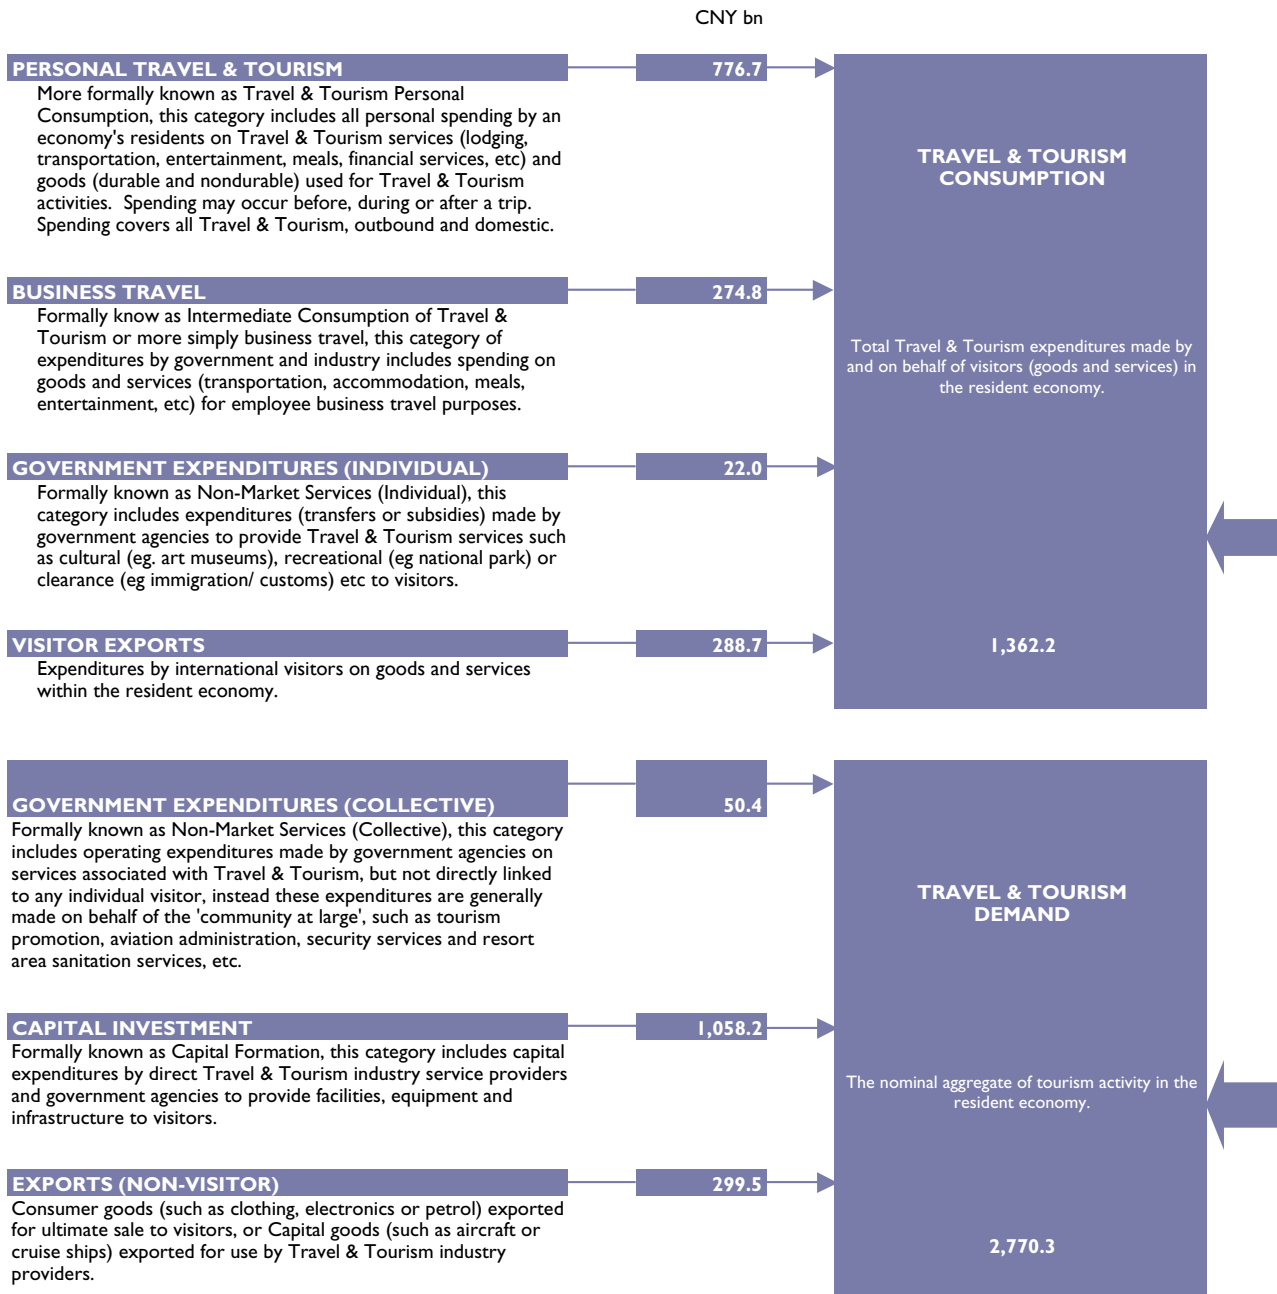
CNY bn

PERSONAL TRAVEL & TOURISM

776.7

More formally known as Travel & Tourism Personal Consumption, this category includes all personal spending by an economy's residents on Travel & Tourism services (lodging, transportation, entertainment, meals, financial services, etc) and goods (durable and nondurable) used for Travel & Tourism activities. Spending may occur before, during or after a trip. Spending covers all Travel & Tourism, outbound and domestic.

TRAVEL & TOURISM CONSUMPTION

BUSINESS TRAVEL

274.8

Formally know as Intermediate Consumption of Travel & Tourism or more simply business travel, this category of expenditures by government and industry includes spending on goods and services (transportation, accommodation, meals, entertainment, etc) for employee business travel purposes.

Total Travel & Tourism expenditures made by and on behalf of visitors (goods and services) in the resident economy.

GOVERNMENT EXPENDITURES (INDIVIDUAL)

22.0

Formally known as Non-Market Services (Individual), this category includes expenditures (transfers or subsidies) made by government agencies to provide Travel & Tourism services such as cultural (eg. art museums), recreational (eg national park) or clearance (eg immigration/ customs) etc to visitors.

VISITOR EXPORTS

288.7

Expenditures by international visitors on goods and services within the resident economy.

1,362.2

GOVERNMENT EXPENDITURES (COLLECTIVE)

50.4

Formally known as Non-Market Services (Collective), this category includes operating expenditures made by government agencies on services associated with Travel & Tourism, but not directly linked to any individual visitor, instead these expenditures are generally made on behalf of the 'community at large', such as tourism promotion, aviation administration, security services and resort area sanitation services, etc.

TRAVEL & TOURISM DEMAND

CAPITAL INVESTMENT

1,058.2

Formally known as Capital Formation, this category includes capital expenditures by direct Travel & Tourism industry service providers and government agencies to provide facilities, equipment and infrastructure to visitors.

The nominal aggregate of tourism activity in the resident economy.

EXPORTS (NON-VISITOR)

299.5

Consumer goods (such as clothing, electronics or petrol) exported for ultimate sale to visitors, or Capital goods (such as aircraft or cruise ships) exported for use by Travel & Tourism industry providers.

2,770.3